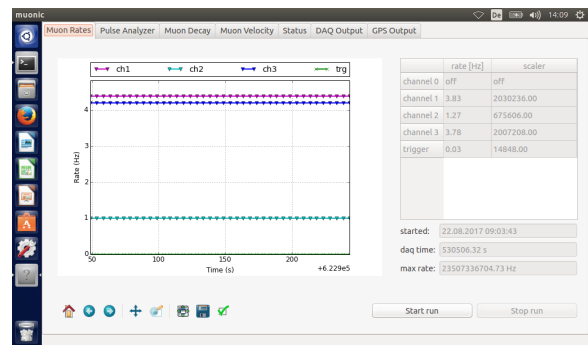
muonic

De 14:09

Muon Rates | Pulse Analyzer | Muon Decay | Muon Velocity | Status | DAQ Output | GPS Output

ch1 ch2 ch3 trg

Rate (Hz)

4
3
2
1
0

50 100 150 200

Time (s)

+6.229e5

| | rate [Hz] | scaler |
|---|---|---|
| channel 0 | off | off |
| channel 1 | 3.83 | 2030236.00 |
| channel 2 | 1.27 | 675606.00 |
| channel 3 | 3.78 | 2007208.00 |
| trigger | 0.03 | 14848.00 |

started: 22.08.2017 09:03:43

daq time: 530506.32 s

max rate: 23507336704.73 Hz

Start run

Stop run